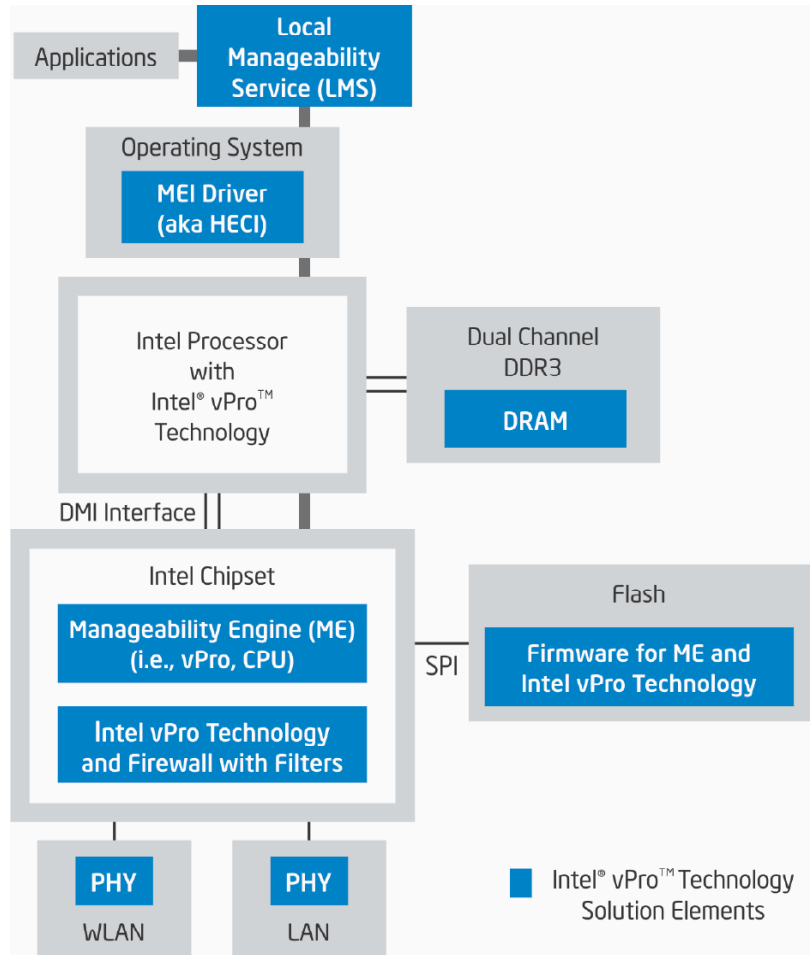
Applications

Local Manageability Service (LMS)

Operating System

MEI Driver (aka HECI)

Intel Processor with Intel® vPro™ Technology

Dual Channel DDR3

DRAM

DMI Interface

Intel Chipset

Manageability Engine (ME) (i.e., vPro, CPU)

Intel vPro Technology and Firewall with Filters

SPI

Flash

Firmware for ME and Intel vPro Technology

PHY

WLAN

PHY

LAN

Intel® vPro™ Technology Solution Elements